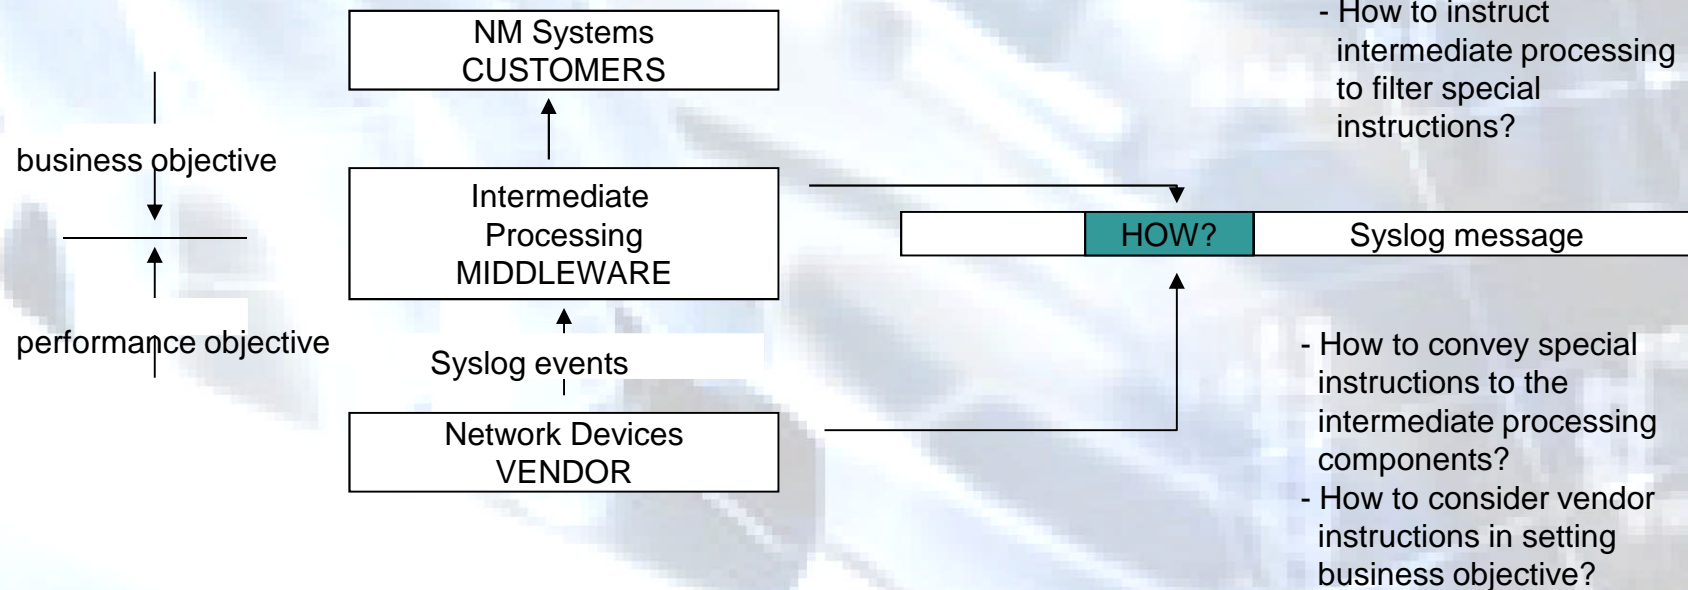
NM Systems
CUSTOMERS

- How to instruct intermediate processing to filter special instructions?

business objective

Intermediate Processing
MIDDLEWARE

HOW?

Syslog message

performance objective

Syslog events

Network Devices
VENDOR

- How to convey special instructions to the intermediate processing components?
- How to consider vendor instructions in setting business objective?